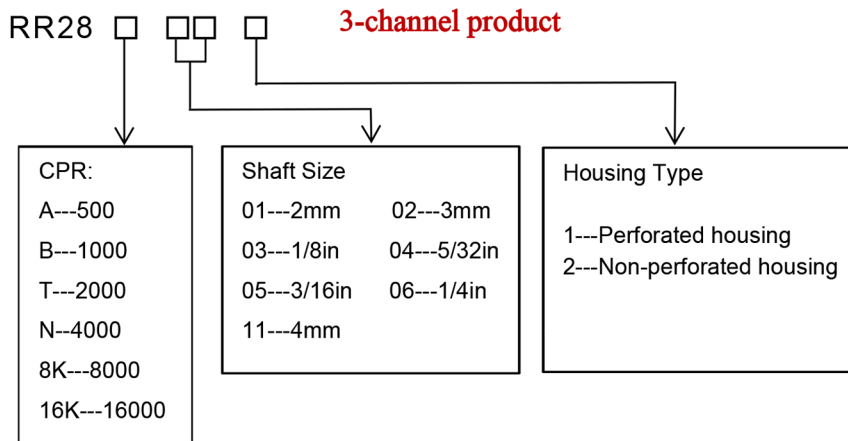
RR28 □ □□ □ 3-channel product

CPR:
A---500
B---1000
T---2000
N--4000
8K---8000
16K---16000

Shaft Size
01---2mm 02---3mm
03---1/8in 04---5/32in
05---3/16in 06---1/4in
11---4mm

Housing Type
1---Perforated housing
2---Non-perforated housing